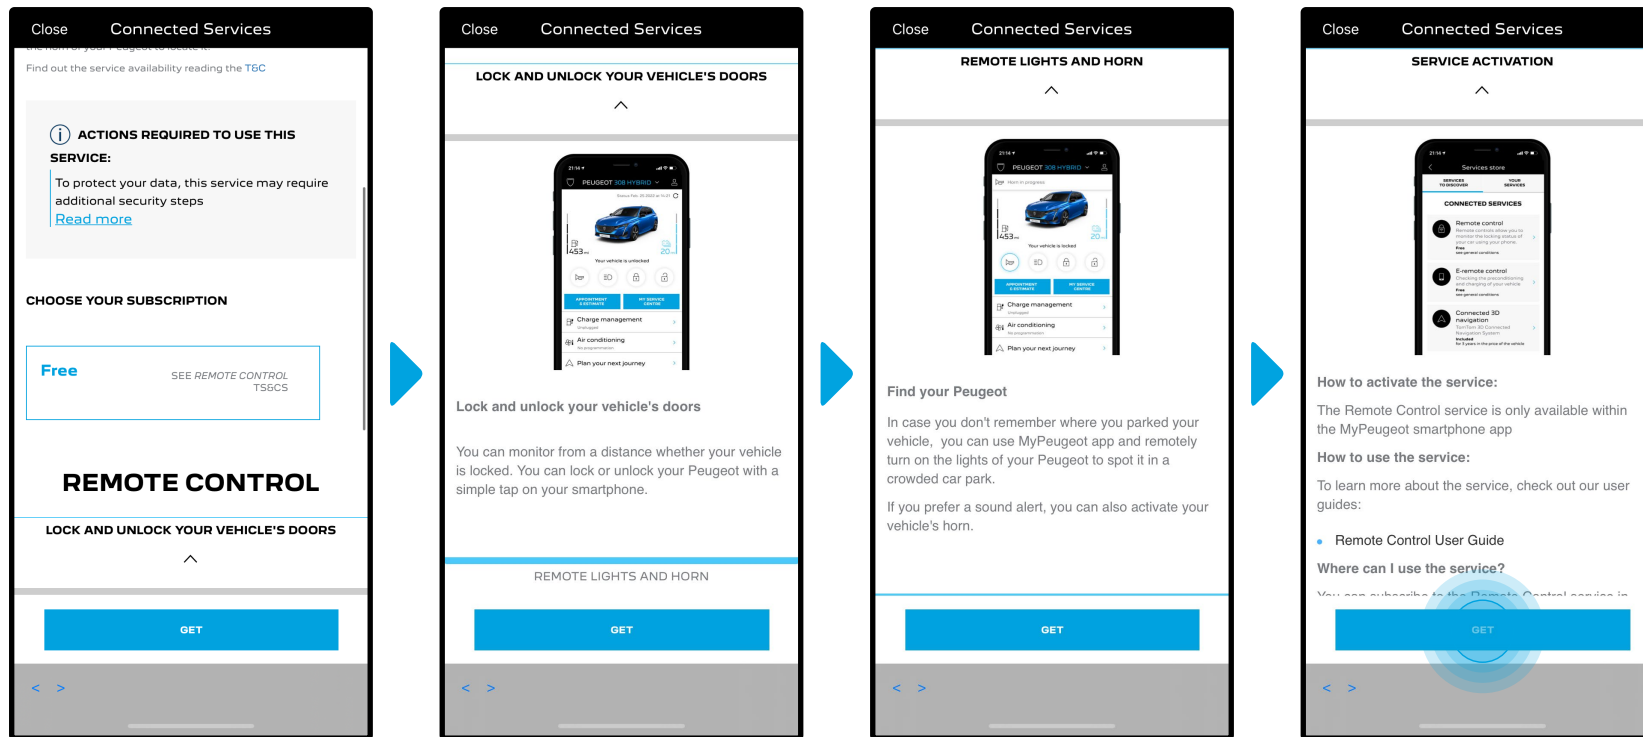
Close Connected Services

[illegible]

Find out the service availability reading the T&C

ACTIONS REQUIRED TO USE THIS SERVICE:

To protect your data, this service may require additional security steps

Read more

CHOOSE YOUR SUBSCRIPTION

Free

SEE REMOTE CONTROL TS&CS

REMOTE CONTROL

LOCK AND UNLOCK YOUR VEHICLE'S DOORS

GET

< >

Close Connected Services

LOCK AND UNLOCK YOUR VEHICLE'S DOORS

PEUGEOT 308 HYBRID

453

Your vehicle is unlocked

APPOINTMENT & ESTIMATE

MY SERVICE CENTRE

Charge management

Air conditioning

Plan your next journey

Lock and unlock your vehicle's doors

You can monitor from a distance whether your vehicle is locked. You can lock or unlock your Peugeot with a simple tap on your smartphone.

REMOTE LIGHTS AND HORN

GET

< >

Close Connected Services

REMOTE LIGHTS AND HORN

PEUGEOT 308 HYBRID

453

Your vehicle is locked

APPOINTMENT & ESTIMATE

MY SERVICE CENTRE

Charge management

Air conditioning

Plan your next journey

Find your Peugeot

In case you don't remember where you parked your vehicle, you can use MyPeugeot app and remotely turn on the lights of your Peugeot to spot it in a crowded car park.

If you prefer a sound alert, you can also activate your vehicle's horn.

GET

< >

Close Connected Services

SERVICE ACTIVATION

Services store

SERVICES TO DISCOVER

YOUR SERVICES

CONNECTED SERVICES

Remote control

E-remote control

Connected 3D navigation

How to activate the service:

The Remote Control service is only available within the MyPeugeot smartphone app

How to use the service:

To learn more about the service, check out our user guides:

Remote Control User Guide

Where can I use the service?

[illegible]

GET

< >